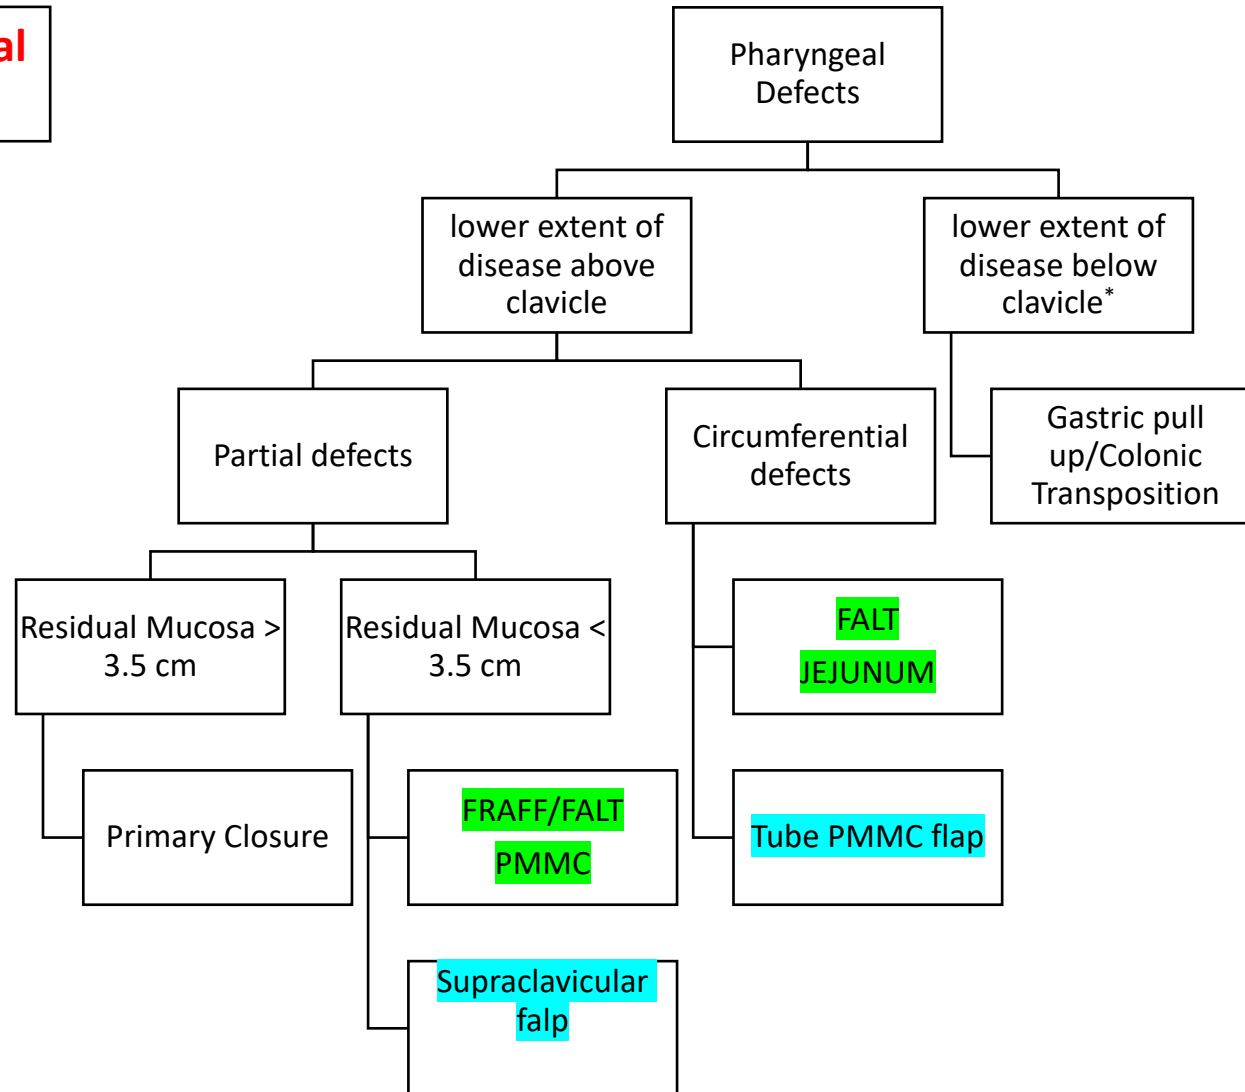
al

Pharyngeal Defects

lower extent of disease above clavicle

lower extent of disease below clavicle*

Partial defects

Circumferential defects

Gastric pull up/Colonic Transposition

Residual Mucosa > 3.5 cm

Residual Mucosa < 3.5 cm

FALT
JEJUNUM

Primary Closure

FRAFF/FALT
PMMC

Tube PMMC flap

Supraclavicular falp